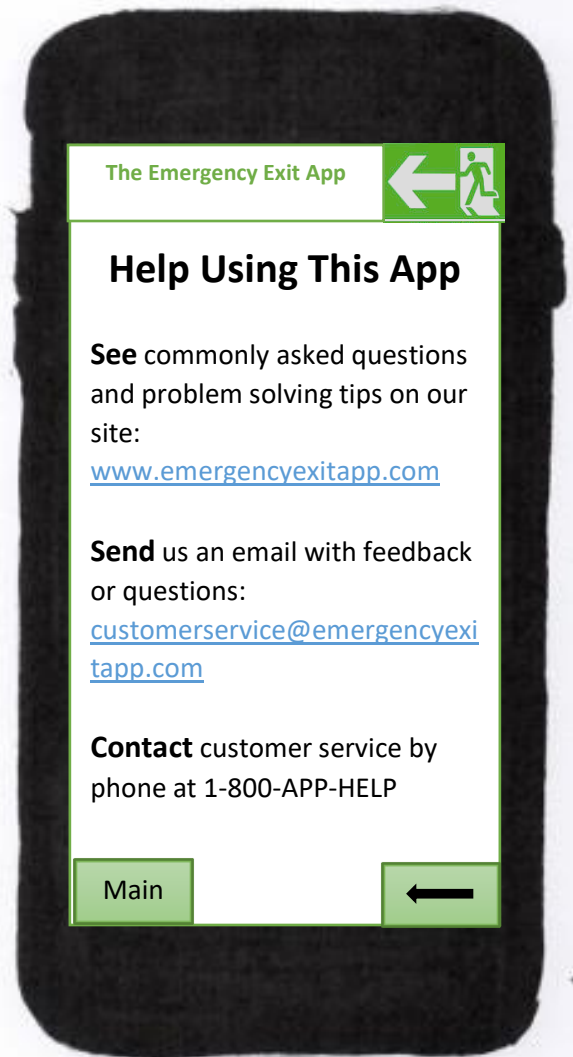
The Emergency Exit App

Help Using This App

See commonly asked questions and problem solving tips on our site:
www.emergencyexitapp.com

Send us an email with feedback or questions:
customerservice@emergencyexitapp.com

Contact customer service by phone at 1-800-APP-HELP

Main